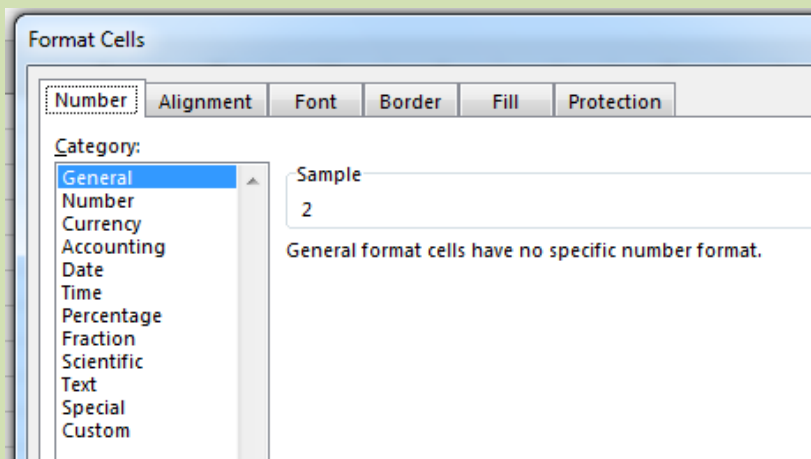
Format Cells

Number Alignment Font Border Fill Protection

Category:

General
Number
Currency
Accounting
Date
Time
Percentage
Fraction
Scientific
Text
Special
Custom

Sample
2

General format cells have no specific number format.